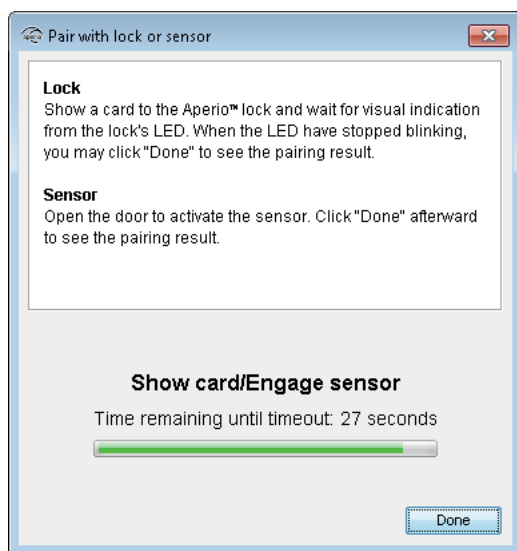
Pair with lock or sensor

Lock
Show a card to the Aperio™ lock and wait for visual indication from the lock's LED. When the LED have stopped blinking, you may click "Done" to see the pairing result.

Sensor
Open the door to activate the sensor. Click "Done" afterward to see the pairing result.

Show card/Engage sensor

Time remaining until timeout: 27 seconds

Done